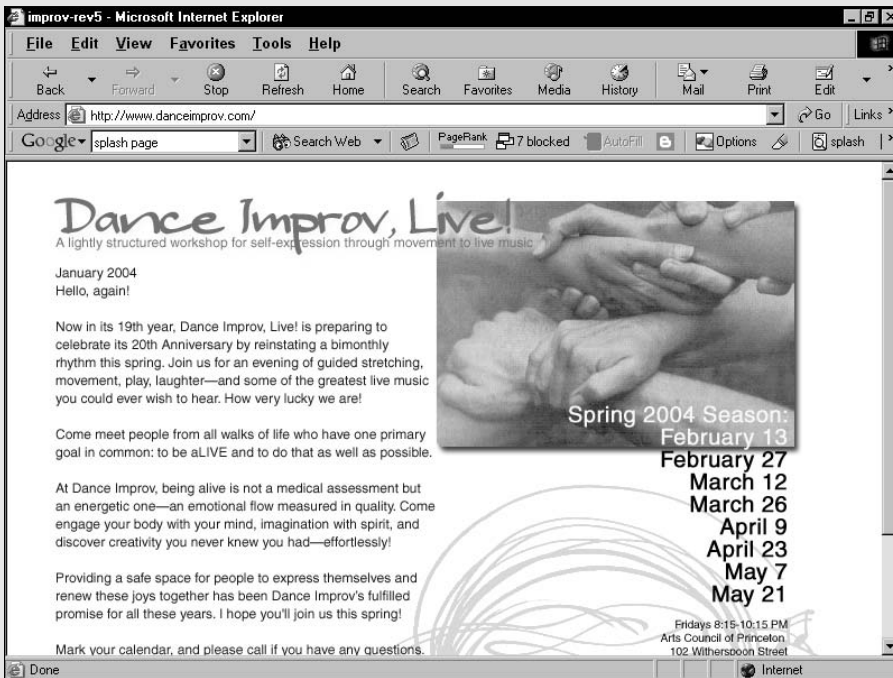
improv-rev5 - Microsoft Internet Explorer

File Edit View Favorites Tools Help

Back Forward Stop Refresh Home Search Favorites Media History Mail Print Edit

Address http://www.danceimprov.com/ Go Links

Google splash page Search Web PageRank 7 blocked AutoFill Options splash

Dance Improv, Live!
A lightly structured workshop for self-expression through movement to live music

January 2004
Hello, again!

Now in its 19th year, Dance Improv, Live! is preparing to celebrate its 20th Anniversary by reinstating a bimonthly rhythm this spring. Join us for an evening of guided stretching, movement, play, laughter—and some of the greatest live music you could ever wish to hear. How very lucky we are!

Come meet people from all walks of life who have one primary goal in common: to be aLIVE and to do that as well as possible.

At Dance Improv, being alive is not a medical assessment but an energetic one—an emotional flow measured in quality. Come engage your body with your mind, imagination with spirit, and discover creativity you never knew you had—effortlessly!

Providing a safe space for people to express themselves and renew these joys together has been Dance Improv's fulfilled promise for all these years. I hope you'll join us this spring!

Mark your calendar, and please call if you have any questions.

Spring 2004 Season:
February 13
February 27
March 12
March 26
April 9
April 23
May 7
May 21

Fridays 8:15-10:15 PM
Arts Council of Princeton
102 Witherspoon Street

Done Internet